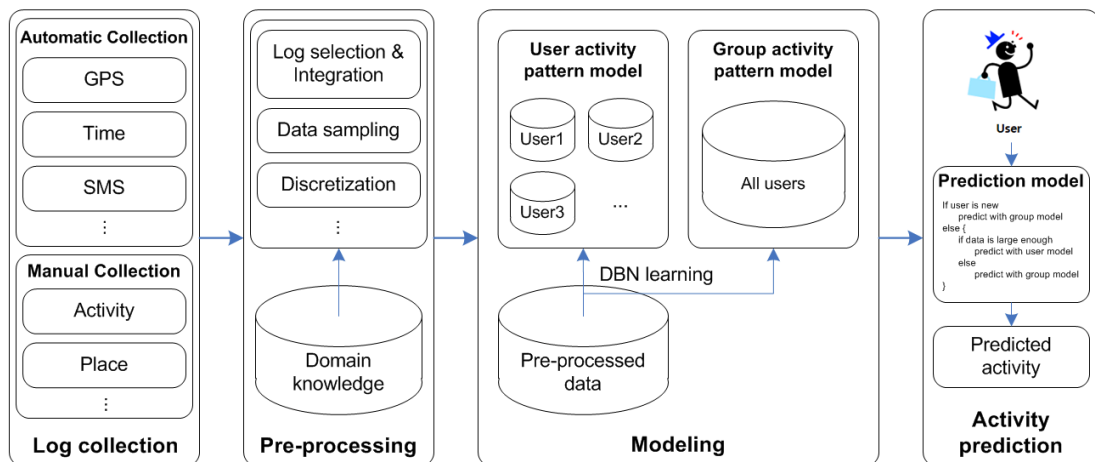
Automatic Collection

GPS

Time

SMS

⋮

Manual Collection

Activity

Place

⋮

Log collection

Log selection & Integration

Data sampling

Discretization

⋮

Domain knowledge

Pre-processing

User activity pattern model

User1

User2

User3

...

Group activity pattern model

All users

DBN learning

Pre-processed data

Modeling

User

Prediction model

If user is new
predict with group model
else {
if data is large enough
predict with user model
else
predict with group model
}

Predicted activity

Activity prediction